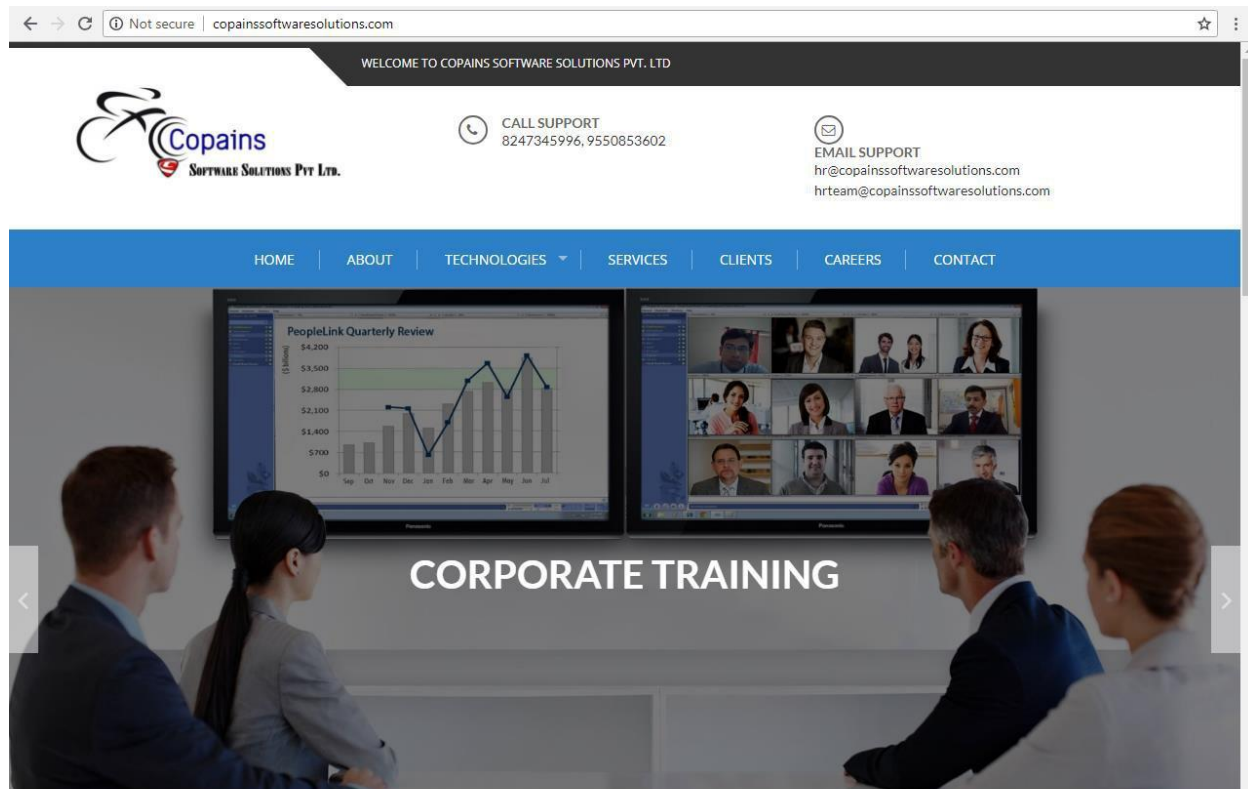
Not secure | copainssoftwaresolutions.com

WELCOME TO COPAINS SOFTWARE SOLUTIONS PVT. LTD

Copains
Software Solutions Pvt Ltd.

CALL SUPPORT
8247345996, 9550853602

EMAIL SUPPORT
hr@copainssoftwaresolutions.com
hrteam@copainssoftwaresolutions.com

HOME | ABOUT | TECHNOLOGIES | SERVICES | CLIENTS | CAREERS | CONTACT

PeopleLink Quarterly Review
$4,200
$3,500
$2,800
$2,100
$1,400
$700
$0
($ billions)
Sep Oct Nov Dec Jan Feb Mar Apr May Jun Jul

Panasonic

Panasonic

CORPORATE TRAINING